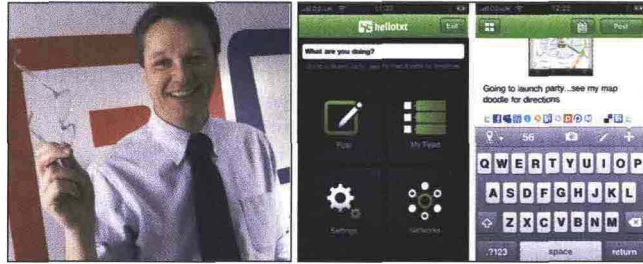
hellotxt

Exit

What are you doing?

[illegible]

Post

My Feed

Settings

Networks

Post

Going to launch party...see my map doodle for directions

56

Q W E R T Y U I O P

A S D F G H J K L

Z X C V B N M

.?123

space

return